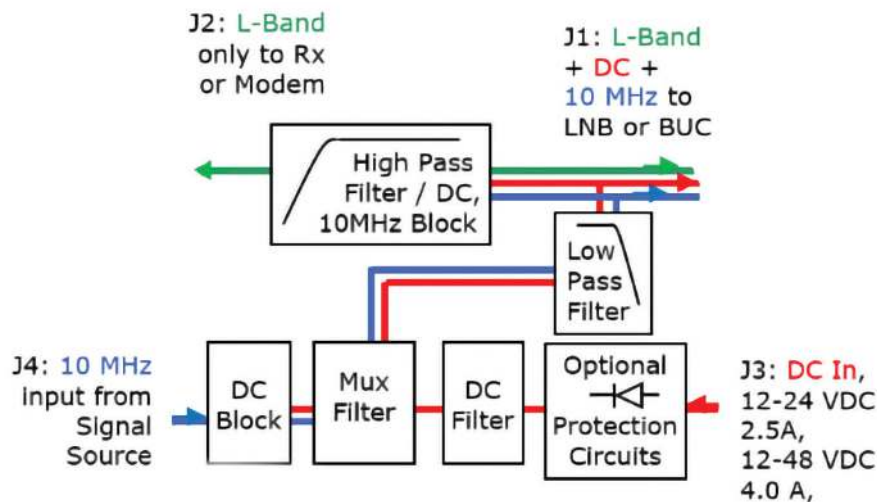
J2: L-Band only to Rx or Modem

J1: L-Band + DC + 10 MHz to LNB or BUC

High Pass Filter / DC, 10MHz Block

Low Pass Filter

J4: 10 MHz input from Signal Source

DC Block

Mux Filter

DC Filter

Optional Protection Circuits

J3: DC In, 12-24 VDC 2.5A, 12-48 VDC 4.0 A,